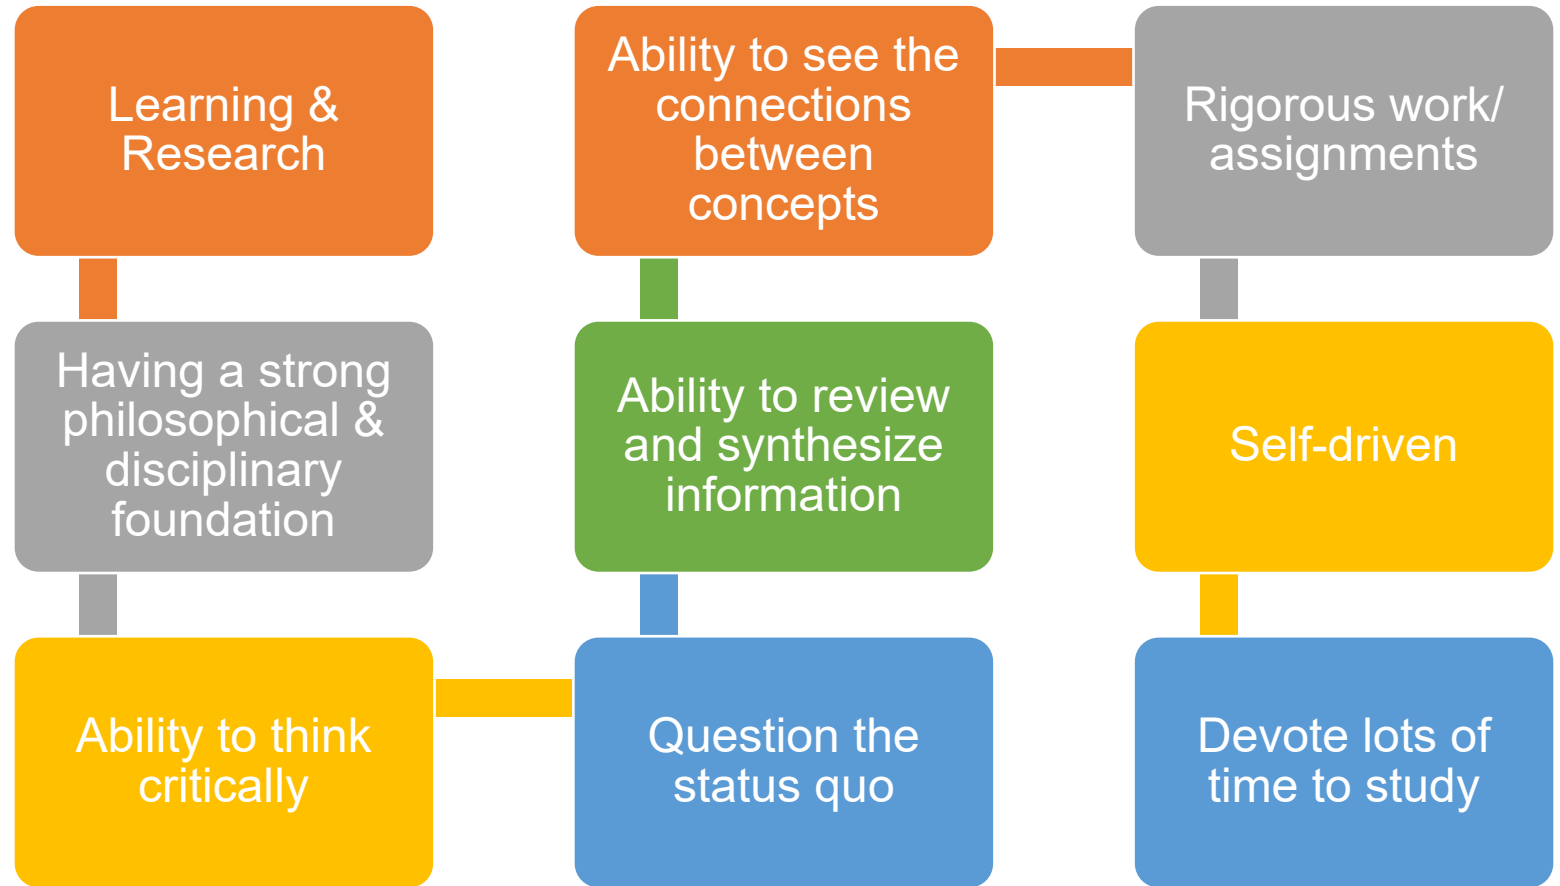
Learning & Research

Having a strong philosophical & disciplinary foundation

Ability to think critically

Question the status quo

Ability to review and synthesize information

Ability to see the connections between concepts

Rigorous work/ assignments

Self-driven

Devote lots of time to study